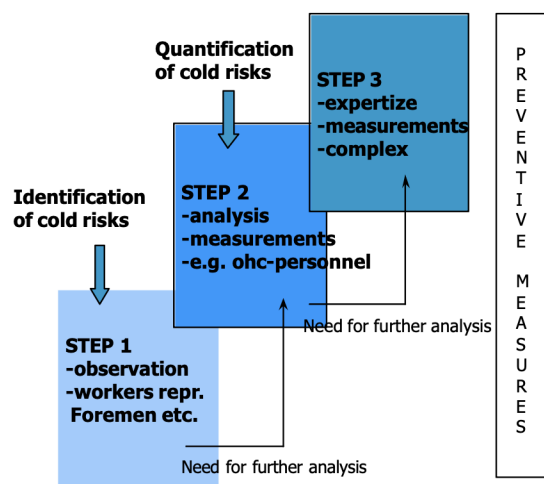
Quantification of cold risks

STEP 3
-expertize
-measurements
-complex

PREVENTIVE MEASURES

Identification of cold risks

STEP 2
-analysis
-measurements
-e.g. ohc-personnel

Need for further analysis

STEP 1
-observation
-workers repr.
Foremen etc.

Need for further analysis